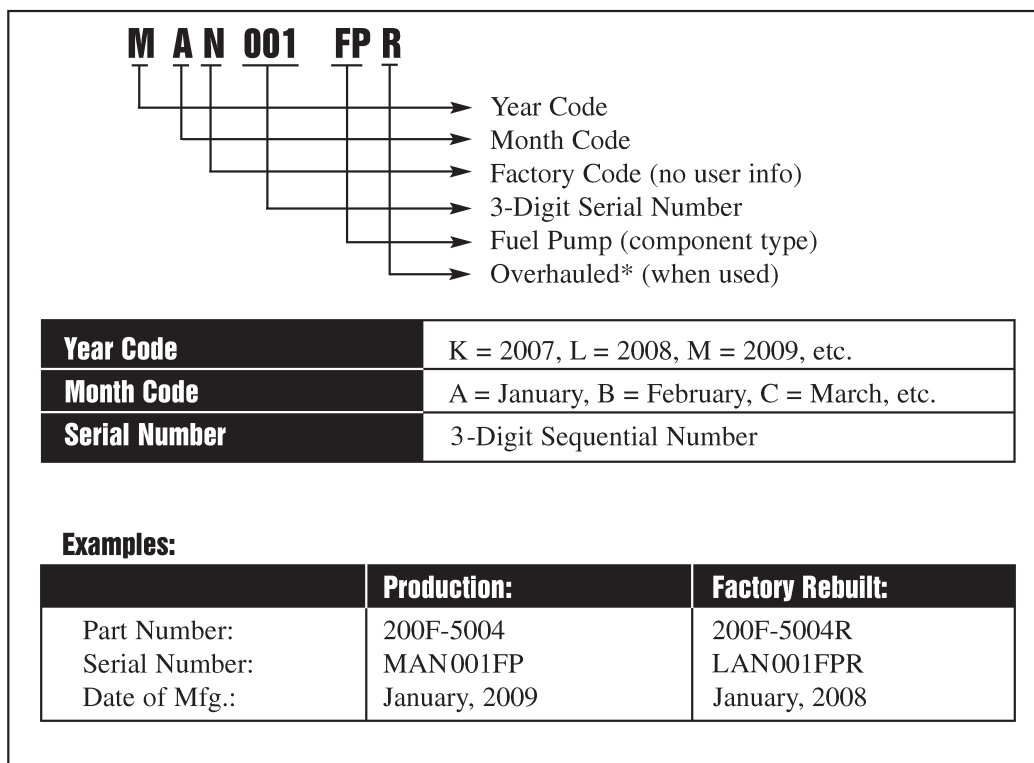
M A N 001 FP R

Year Code
Month Code
Factory Code (no user info)
3-Digit Serial Number
Fuel Pump (component type)
Overhauled* (when used)

| Year Code | K = 2007, L = 2008, M = 2009, etc. |
|---|---|
| Month Code | A = January, B = February, C = March, etc. |
| Serial Number | 3-Digit Sequential Number |

Examples:

| | Production: | Factory Rebuilt: |
|---|---|---|
| Part Number: | 200F-5004 | 200F-5004R |
| Serial Number: | MAN001FP | LAN001FPR |
| Date of Mfg.: | January, 2009 | January, 2008 |